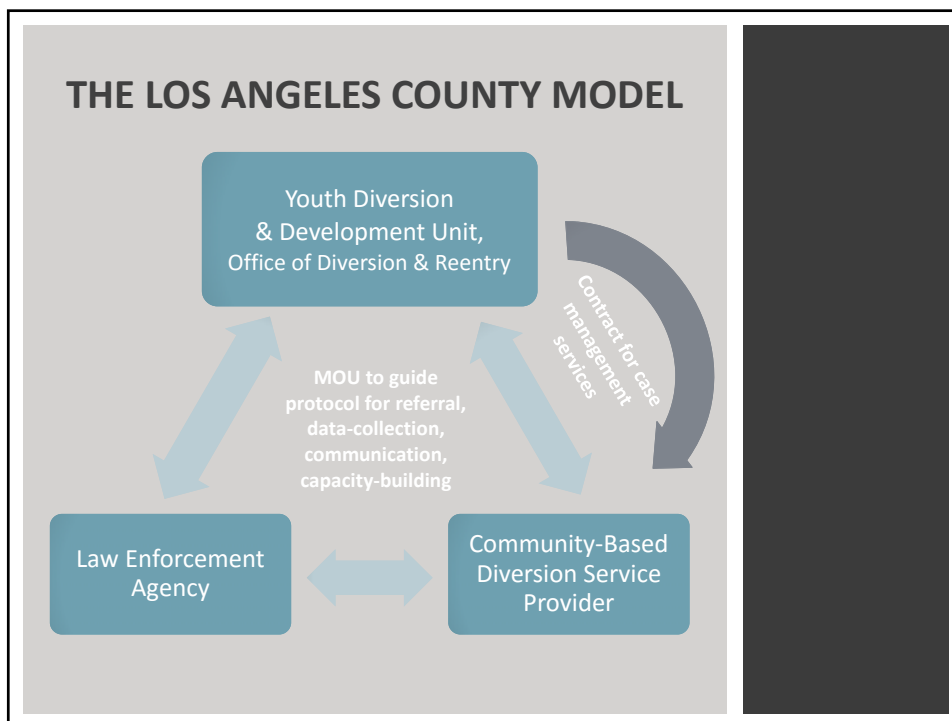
THE LOS ANGELES COUNTY MODEL

Youth Diversion & Development Unit, Office of Diversion & Reentry

Contract for case management services

MOU to guide protocol for referral, data-collection, communication, capacity-building

Law Enforcement Agency

Community-Based Diversion Service Provider